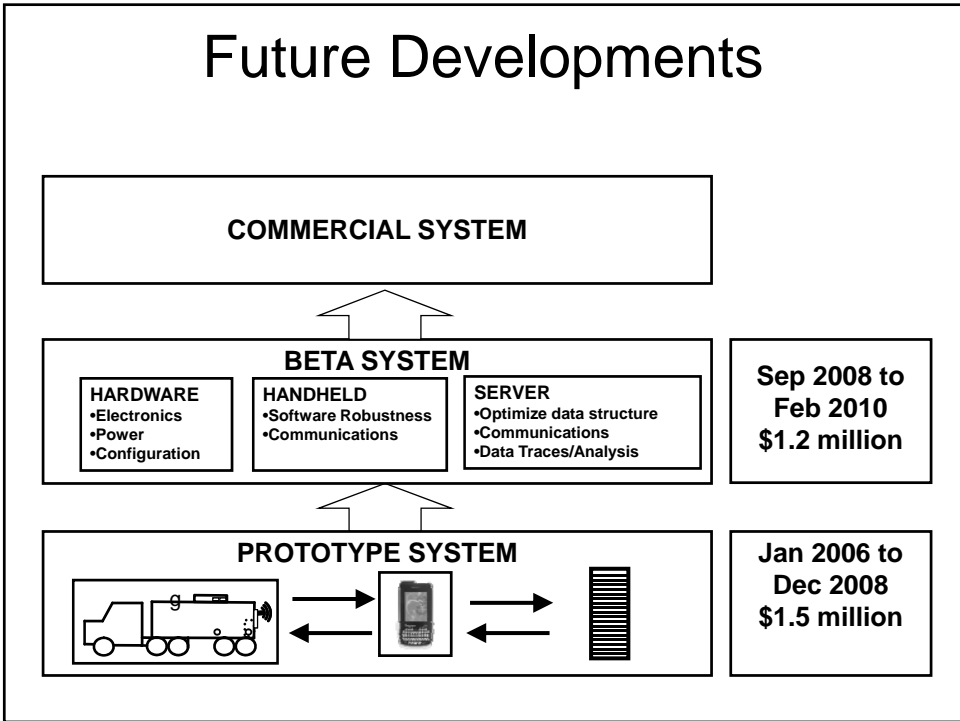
Future Developments

COMMERCIAL SYSTEM

BETA SYSTEM

HARDWARE
•Electronics
•Power
•Configuration

HANDHELD
•Software Robustness
•Communications

SERVER
•Optimize data structure
•Communications
•Data Traces/Analysis

Sep 2008 to Feb 2010 $1.2 million

PROTOTYPE SYSTEM

g

Jan 2006 to Dec 2008 $1.5 million